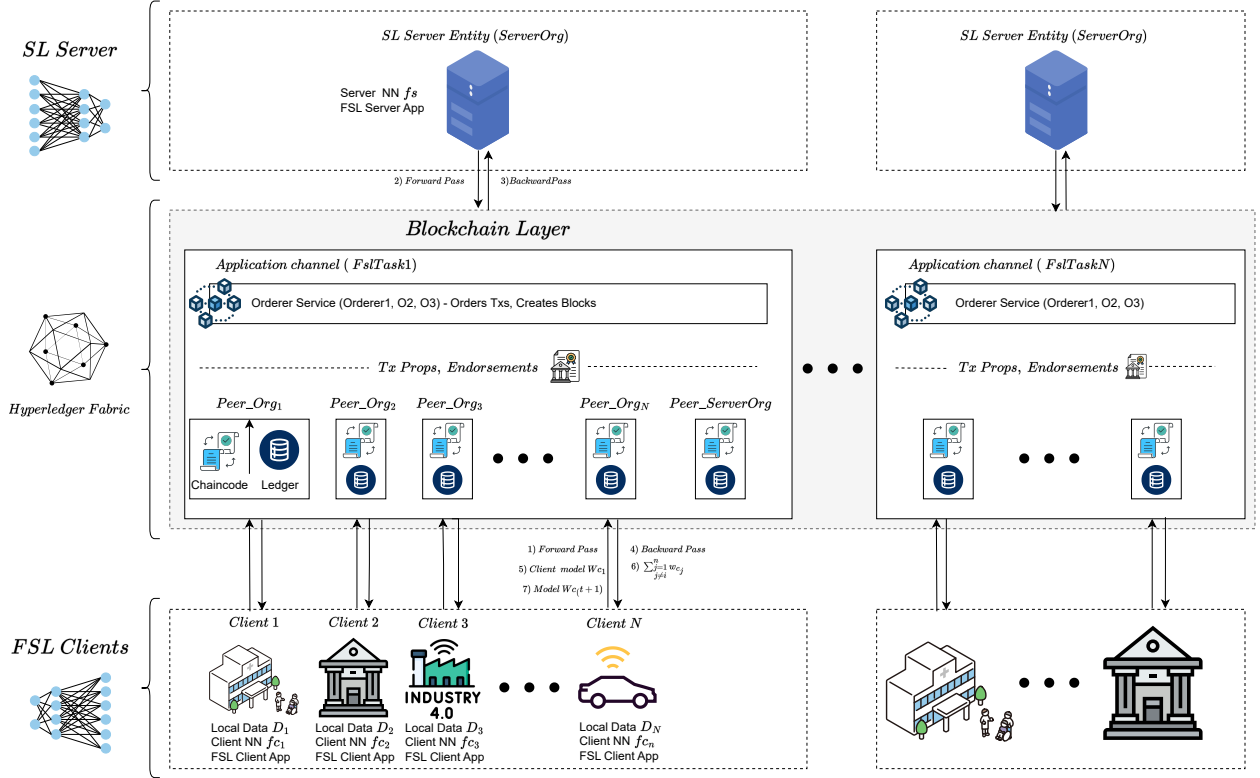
SL Server

SL Server Entity (ServerOrg)

Server NN $fs$
FSL Server App

2) Forward Pass
3) BackwardPass

SL Server Entity (ServerOrg)

Blockchain Layer

Application channel ( FslTask1)

Orderer Service (Orderer1, O2, O3) - Orders Txs, Creates Blocks

Tx Props, Endorsements

$Peer\_Org_1$ $Peer\_Org_2$ $Peer\_Org_3$ $Peer\_Org_N$ $Peer\_ServerOrg$

Chaincode Ledger

Application channel ( FslTaskN)

Orderer Service (Orderer1, O2, O3)

Tx Props, Endorsements

Hyperledger Fabric

1) Forward Pass
5) Client model $Wc_1$
7) Model $Wc_(t+1)$
4) Backward Pass
6) $\sum_{j=1, j\neq i}^{n} w_{c_j}$

FSL Clients

Client 1 Client 2 Client 3 Client N

INDUSTRY 4.0

Local Data $D_1$
Client NN $fc_1$
FSL Client App

Local Data $D_2$
Client NN $fc_2$
FSL Client App

Local Data $D_3$
Client NN $fc_3$
FSL Client App

Local Data $D_N$
Client NN $fc_n$
FSL Client App